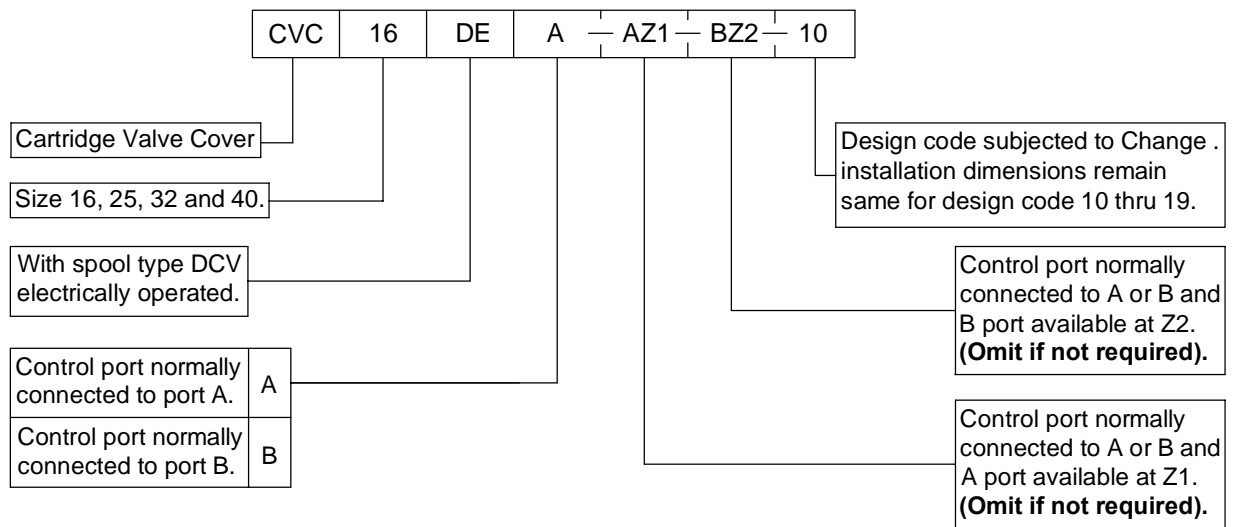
| CVC | 16 | DE | A | AZ1 | BZ2 | 10 |
|---|---|---|---|---|---|---|

Cartridge Valve Cover

Size 16, 25, 32 and 40.

With spool type DCV electrically operated.

| Control port normally connected to port A. | A |
|---|---|
| Control port normally connected to port B. | B |

Design code subjected to Change . installation dimensions remain same for design code 10 thru 19.

Control port normally connected to A or B and B port available at Z2. **(Omit if not required).**

Control port normally connected to A or B and A port available at Z1. **(Omit if not required).**